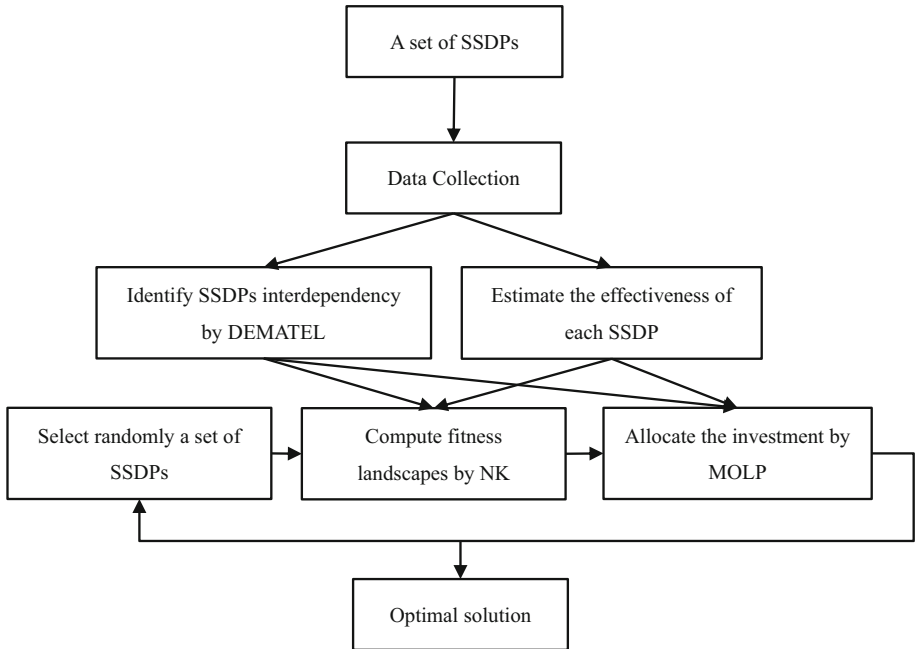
A set of SSDPs

Data Collection

Identify SSDPs interdependency by DEMATEL

Estimate the effectiveness of each SSDP

Select randomly a set of SSDPs

Compute fitness landscapes by NK

Allocate the investment by MOLP

Optimal solution